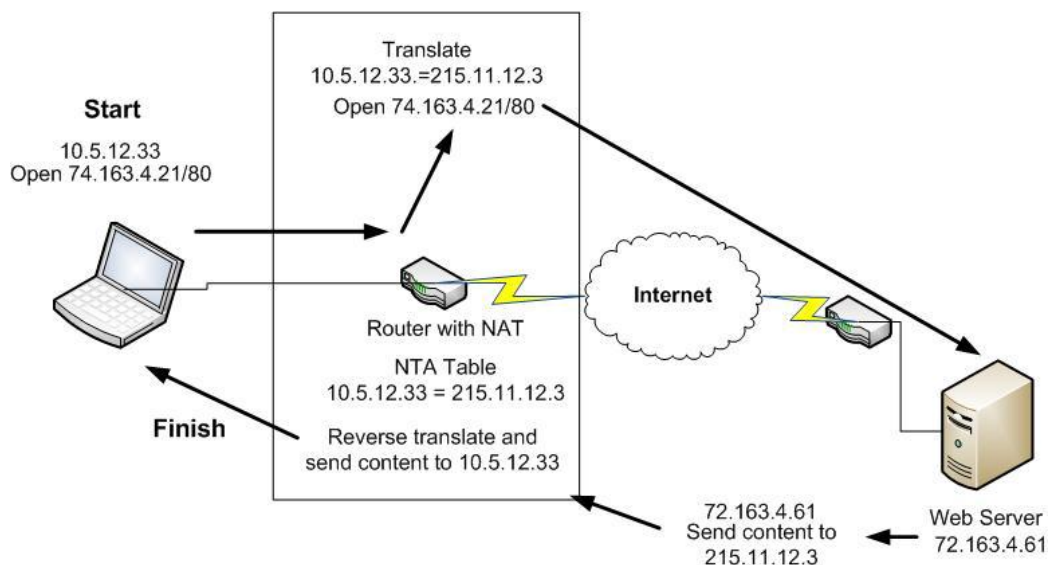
Start

10.5.12.33
Open 74.163.4.21/80

Translate
10.5.12.33.=215.11.12.3
Open 74.163.4.21/80

Router with NAT

NTA Table
10.5.12.33 = 215.11.12.3

Internet

Finish

Reverse translate and send content to 10.5.12.33

72.163.4.61
Send content to
215.11.12.3

Web Server
72.163.4.61